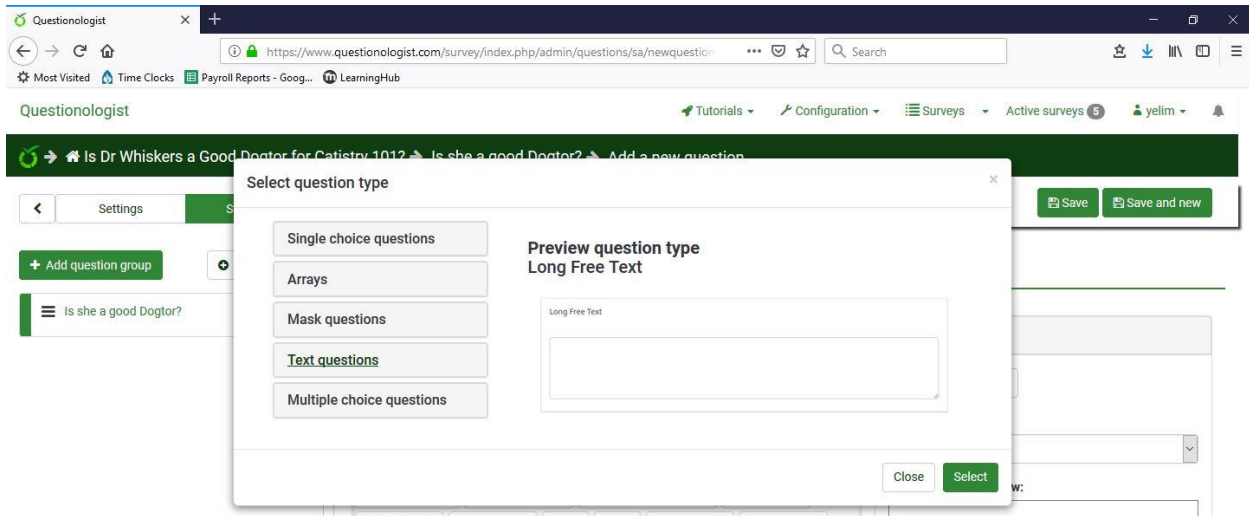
Questionologist ×

https://www.questionologist.com/survey/index.php/admin/questions/sa/newquestion ··· Search

Most Visited Time Clocks Payroll Reports - Goog... LearningHub

Questionologist

Tutorials Configuration Surveys Active surveys 5 yelim

Is Dr Whiskers a Good Dogtor for Catistry 101? Is she a good Dogtor? Add a new question

Settings S

Save Save and new

Add question group

Is she a good Dogtor?

Select question type ×

Single choice questions

Arrays

Mask questions

Text questions

Multiple choice questions

Preview question type
Long Free Text

Long Free Text

w:

Close Select